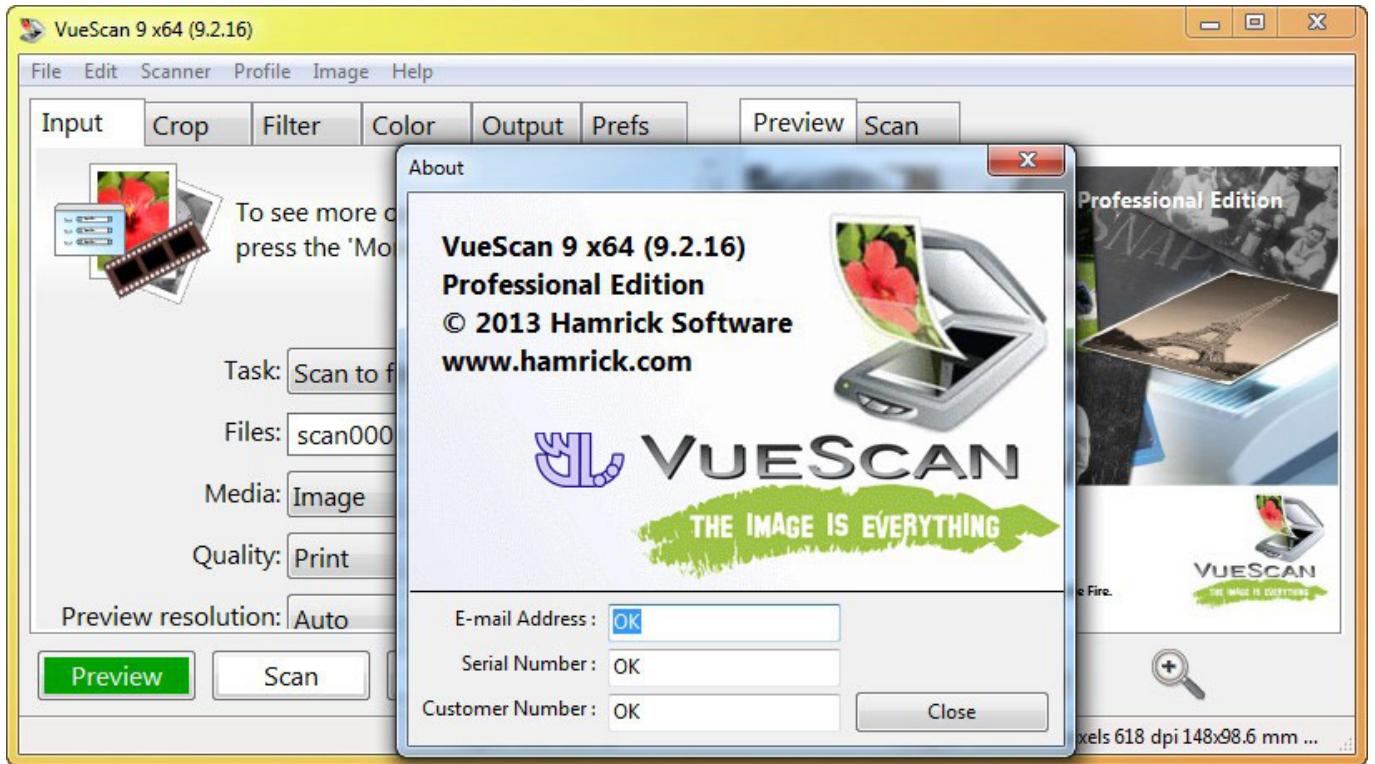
VueScan 9 x64 (9.2.16)

File Edit Scanner Profile Image Help

Input Crop Filter Color Output Prefs

Preview Scan

To see more o
press the 'Mo

Task: Scan to f
Files: scan000
Media: Image
Quality: Print
Preview resolution: Auto

Preview Scan

About

VueScan 9 x64 (9.2.16)
Professional Edition
© 2013 Hamrick Software
www.hamrick.com

VUESCAN
THE IMAGE IS EVERYTHING

E-mail Address : OK
Serial Number : OK
Customer Number : OK

Close

Professional Edition

SNAP

e Fire.

VUESCAN
THE IMAGE IS EVERYTHING

xels 618 dpi 148x98.6 mm ...